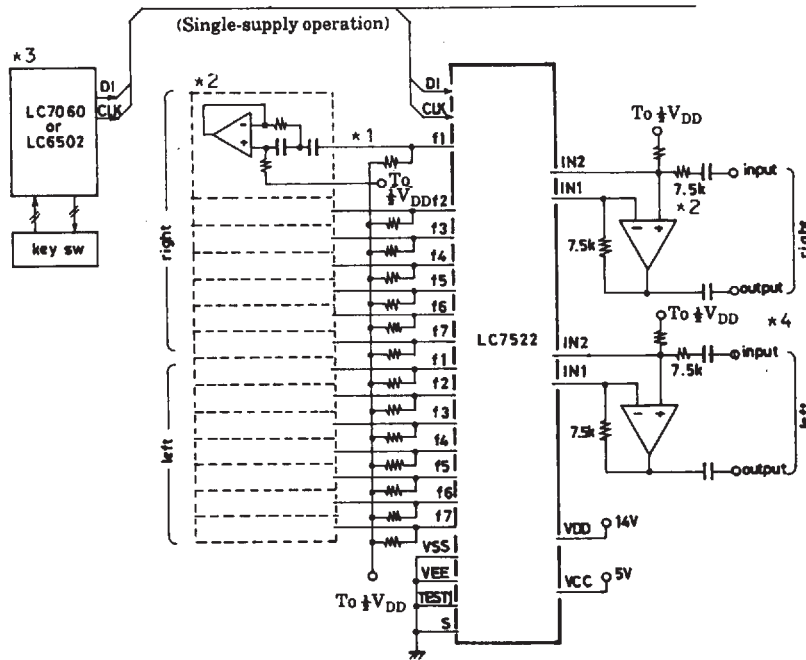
(Single-supply operation)

*3

LC7060 or LC6502

DI

CLK

key sw

*2

*1

right

left

DI

CLK

f1

To $\frac{1}{2}V_{DD}$

f2

f3

f4

f5

f6

f7

f1

f2

f3

f4

f5

f6

f7

VSS

VEE

TEST

S

To $\frac{1}{2}V_{DD}$

LC7522

IN2

IN1

To $\frac{1}{2}V_{DD}$

7.5k

input

*2

7.5k

output

right

IN2

IN1

To $\frac{1}{2}V_{DD}$

*4

input

7.5k

7.5k

output

left

VDD

14V

VCC

5V